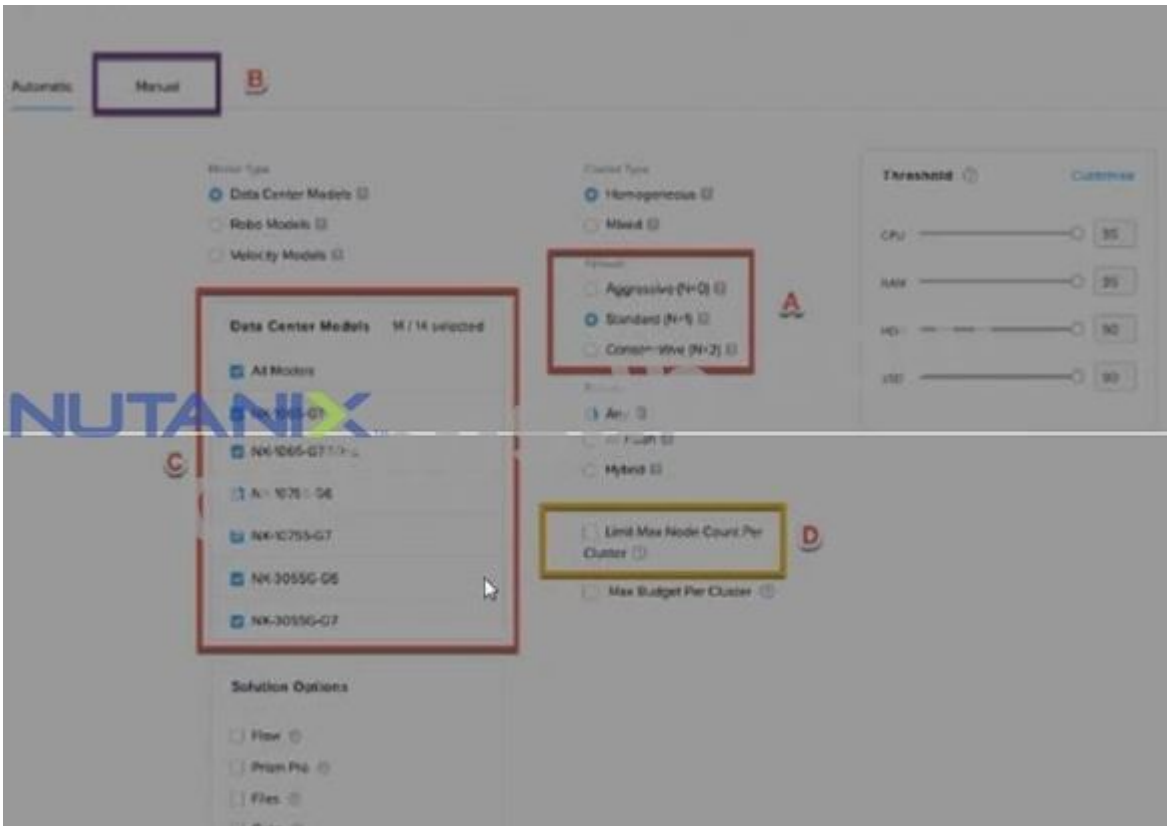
Automatic

Manual

B

Model Type

Data Center Models

Robo Models

Velocity Models

Data Center Models

14 / 14 selected

All Models

NX-1065-G7

NX-1065-G7 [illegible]

NX-1075 G6

NX-1075S-G7

NX-3055G-G6

NX-3055G-G7

C

NUTANIX

Solution Options

Flow

Prism Pro

Files

Cluster Type

Homogeneous

Mixed

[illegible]

Aggressive (N+0)

Standard (N+1)

Conservative (N+2)

A

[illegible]

Any

All Flash

Hybrid

Limit Max Node Count Per Cluster

D

Max Budget Per Cluster

Threshold

Customize

CPU 95

RAM 95

HDD 90

SSD 90